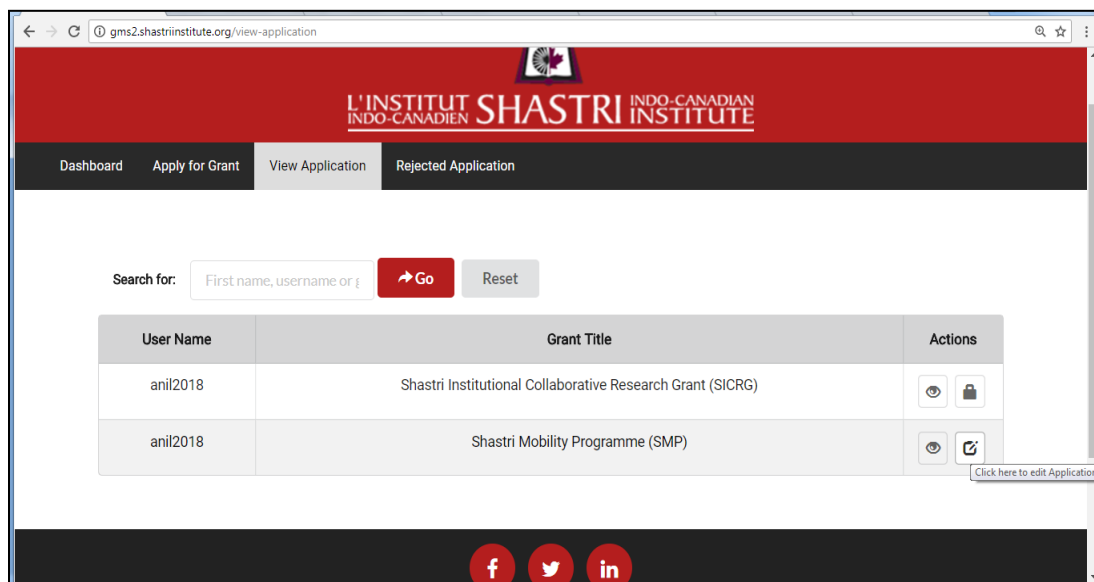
gms2.shastriinstitute.org/view-application

L'INSTITUT INDO-CANADIEN SHASTRI INDO-CANADIAN INSTITUTE

Dashboard Apply for Grant View Application Rejected Application

Search for: First name, username or ε Go Reset

| User Name | Grant Title | Actions |
|---|---|---|
| anil2018 | Shastri Institutional Collaborative Research Grant (SICRG) | |
| anil2018 | Shastri Mobility Programme (SMP) | |

Click here to edit Application

f in